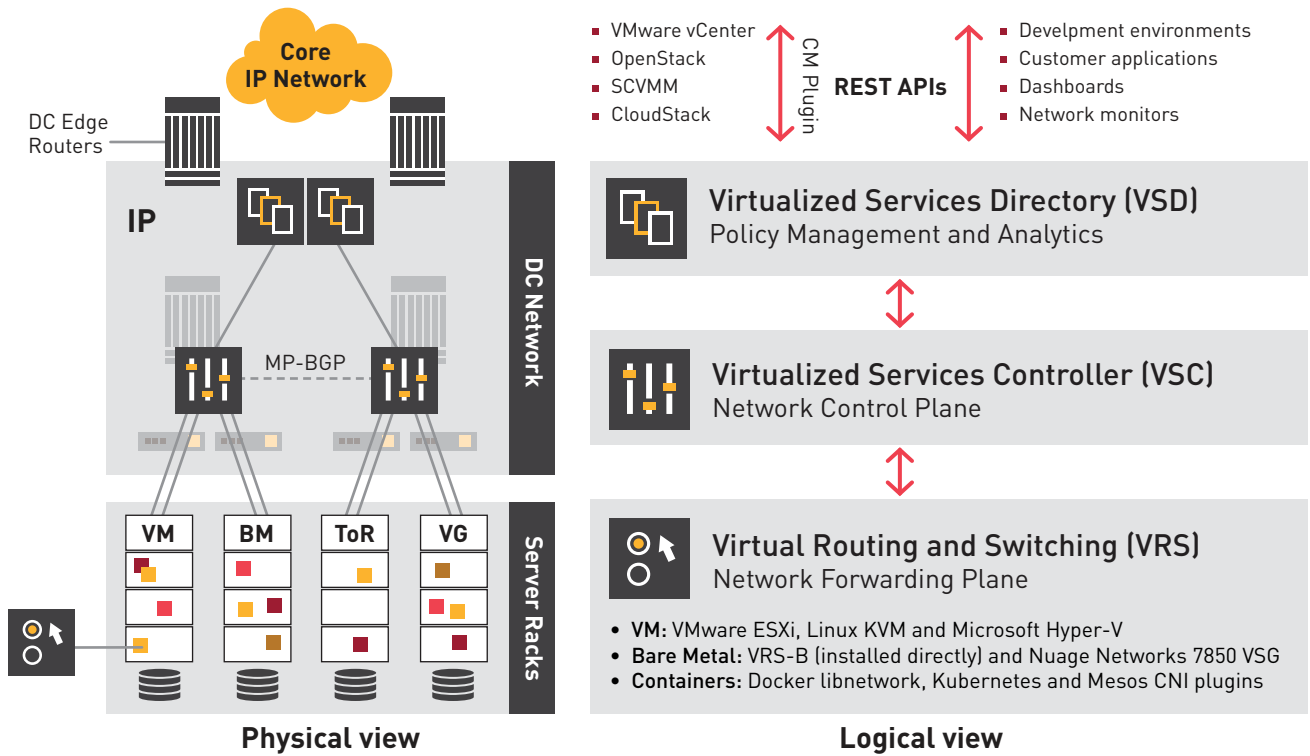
Core IP Network

DC Edge Routers

IP

MP-BGP

DC Network

VM

BM

ToR

VG

Server Racks

Physical view

- VMware vCenter
- OpenStack
- SCVMM
- CloudStack

CM Plugin

REST APIs

- Develpment environments
- Customer applications
- Dashboards
- Network monitors

Virtualized Services Directory (VSD)
Policy Management and Analytics

Virtualized Services Controller (VSC)
Network Control Plane

Virtual Routing and Switching (VRS)
Network Forwarding Plane

- VM: VMware ESXi, Linux KVM and Microsoft Hyper-V
- Bare Metal: VRS-B (installed directly) and Nuage Networks 7850 VSG
- Containers: Docker libnetwork, Kubernetes and Mesos CNI plugins

Logical view